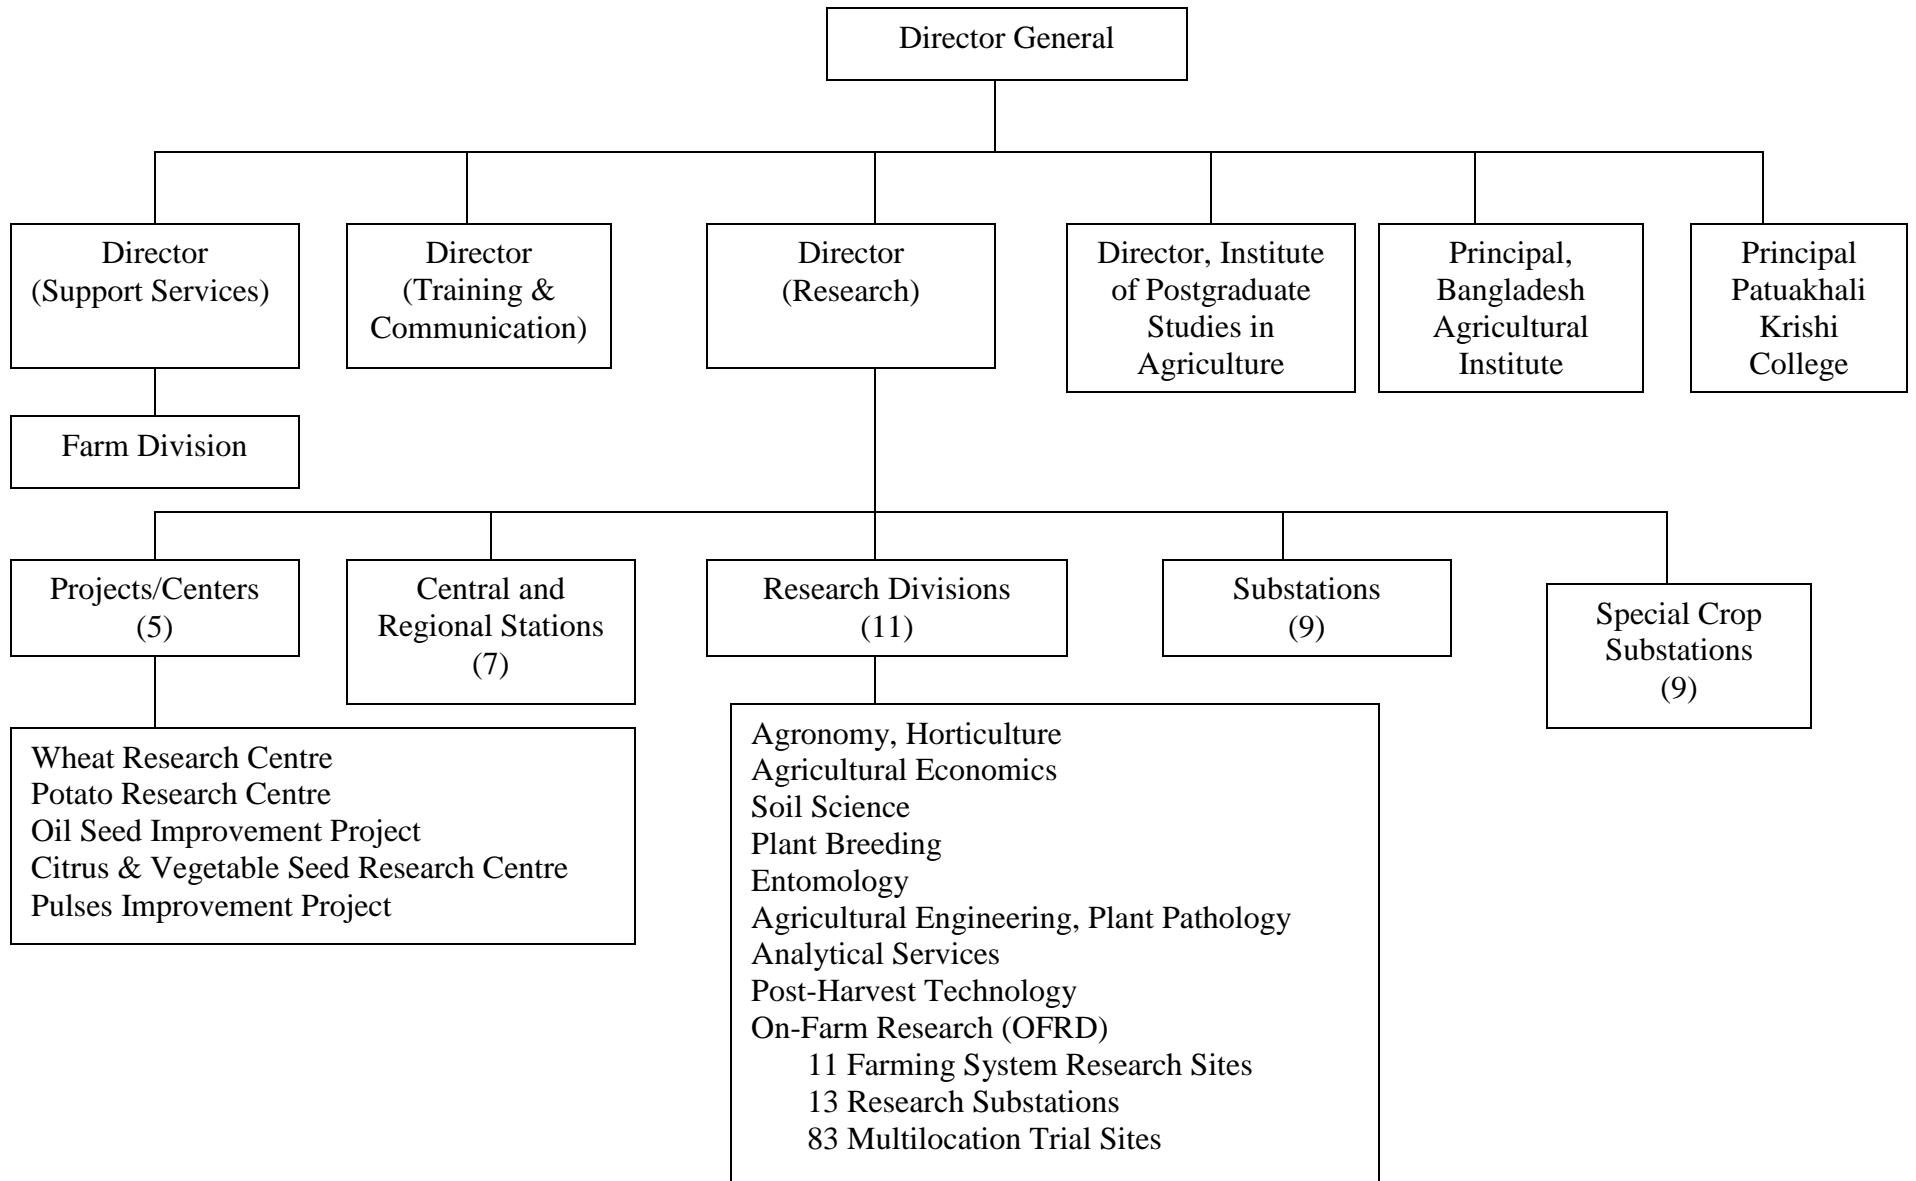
Director General

Director (Support Services)

Director (Training & Communication)

Director (Research)

Director, Institute of Postgraduate Studies in Agriculture

Principal, Bangladesh Agricultural Institute

Principal Patuakhali Krishi College

Farm Division

Projects/Centers (5)

Central and Regional Stations (7)

Research Divisions (11)

Substations (9)

Special Crop Substations (9)

Wheat Research Centre
Potato Research Centre
Oil Seed Improvement Project
Citrus & Vegetable Seed Research Centre
Pulses Improvement Project

Agronomy, Horticulture
Agricultural Economics
Soil Science
Plant Breeding
Entomology
Agricultural Engineering, Plant Pathology
Analytical Services
Post-Harvest Technology
On-Farm Research (OFRD)
11 Farming System Research Sites
13 Research Substations
83 Multilocation Trial Sites